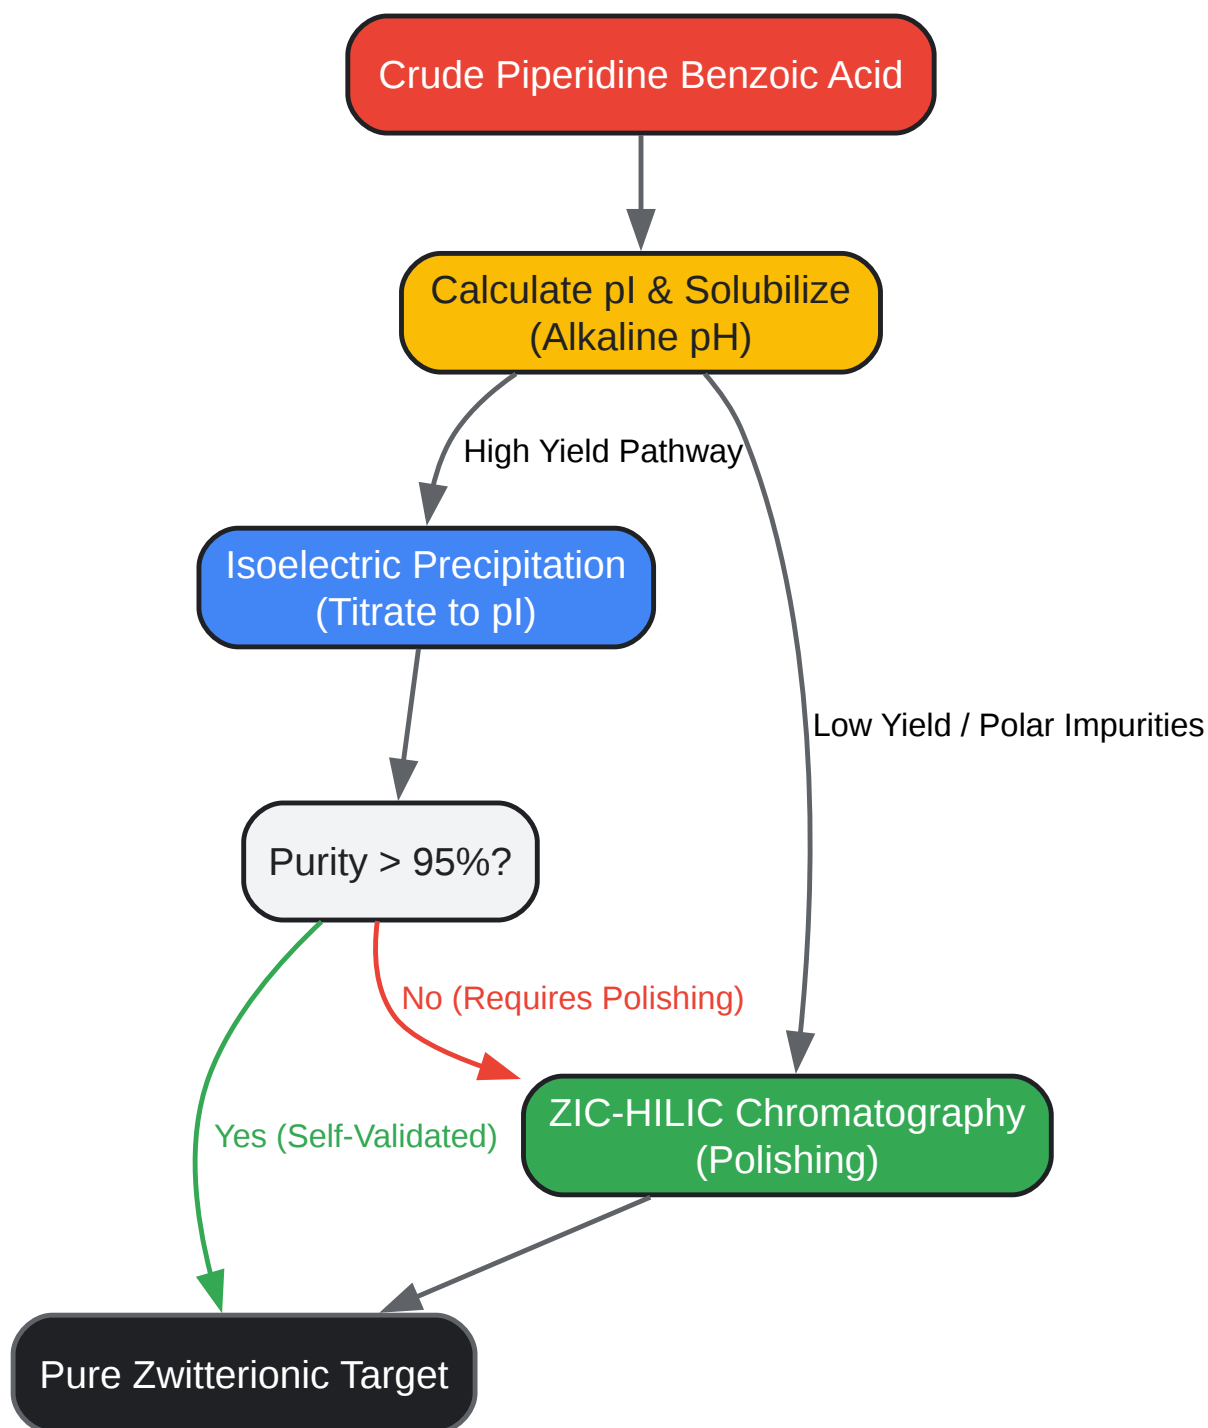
Crude Piperidine Benzoic Acid

Calculate pI & Solubilize
(Alkaline pH)

High Yield Pathway

Low Yield / Polar Impurities

Isoelectric Precipitation
(Titrate to pI)

Purity > 95%?

No (Requires Polishing)

Yes (Self-Validated)

ZIC-HILIC Chromatography
(Polishing)

Pure Zwitterionic Target